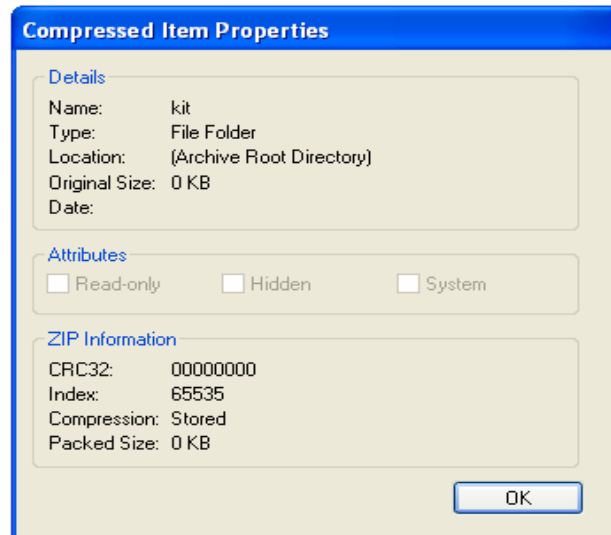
Compressed Item Properties

Details

Name: kit
Type: File Folder
Location: (Archive Root Directory)
Original Size: 0 KB
Date:

Attributes

Read-only
Hidden
System

ZIP Information

CRC32: 00000000
Index: 65535
Compression: Stored
Packed Size: 0 KB

OK